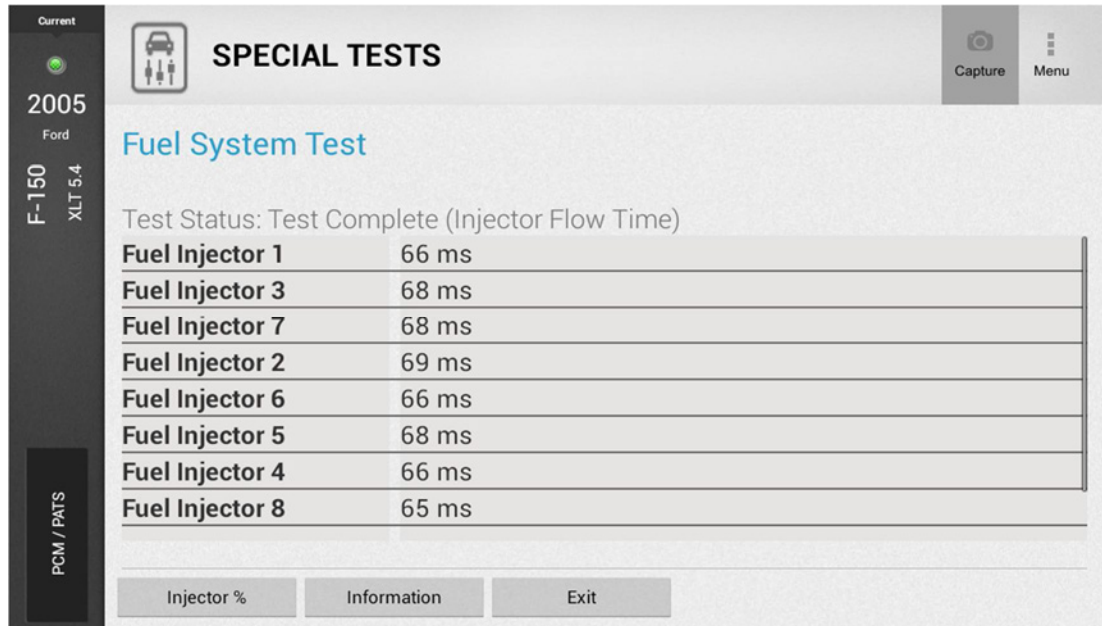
Current
2005
Ford
F-150
XLT 5.4

PCM / PATS

SPECIAL TESTS

Capture
Menu

Fuel System Test

Test Status: Test Complete (Injector Flow Time)

| | |
|---|---|
| Fuel Injector 1 | 66 ms |
| Fuel Injector 3 | 68 ms |
| Fuel Injector 7 | 68 ms |
| Fuel Injector 2 | 69 ms |
| Fuel Injector 6 | 66 ms |
| Fuel Injector 5 | 68 ms |
| Fuel Injector 4 | 66 ms |
| Fuel Injector 8 | 65 ms |

Injector %
Information
Exit